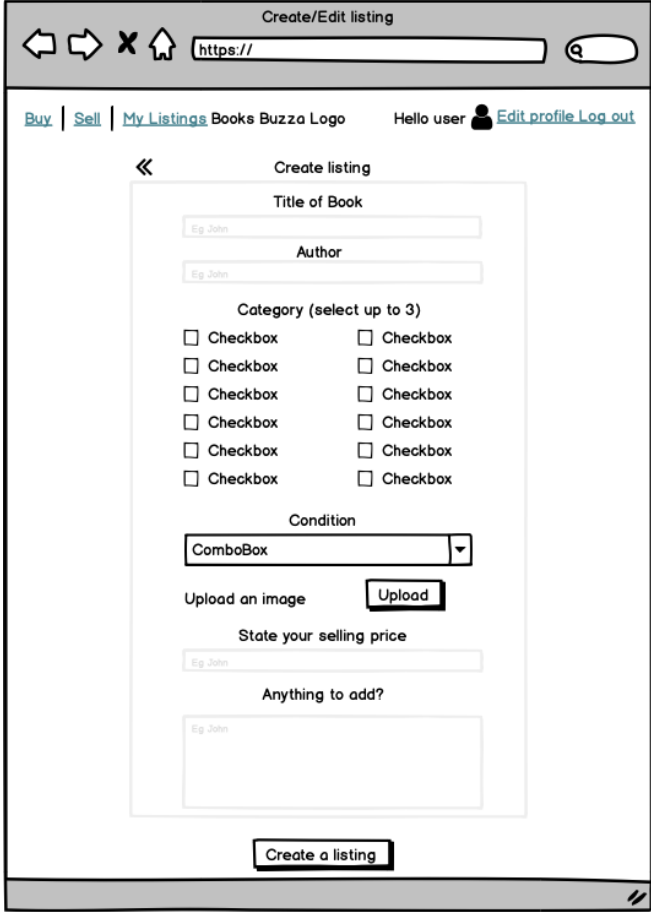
Create/Edit listing

https://

Buy | Sell | My Listings Books Buzza Logo Hello user Edit profile Log out

«

Create listing

Title of Book

Eg John

Author

Eg John

Category (select up to 3)

☐ Checkbox ☐ Checkbox
☐ Checkbox ☐ Checkbox
☐ Checkbox ☐ Checkbox
☐ Checkbox ☐ Checkbox
☐ Checkbox ☐ Checkbox
☐ Checkbox ☐ Checkbox

Condition

ComboBox

Upload an image Upload

State your selling price

Eg John

Anything to add?

Eg John

Create a listing